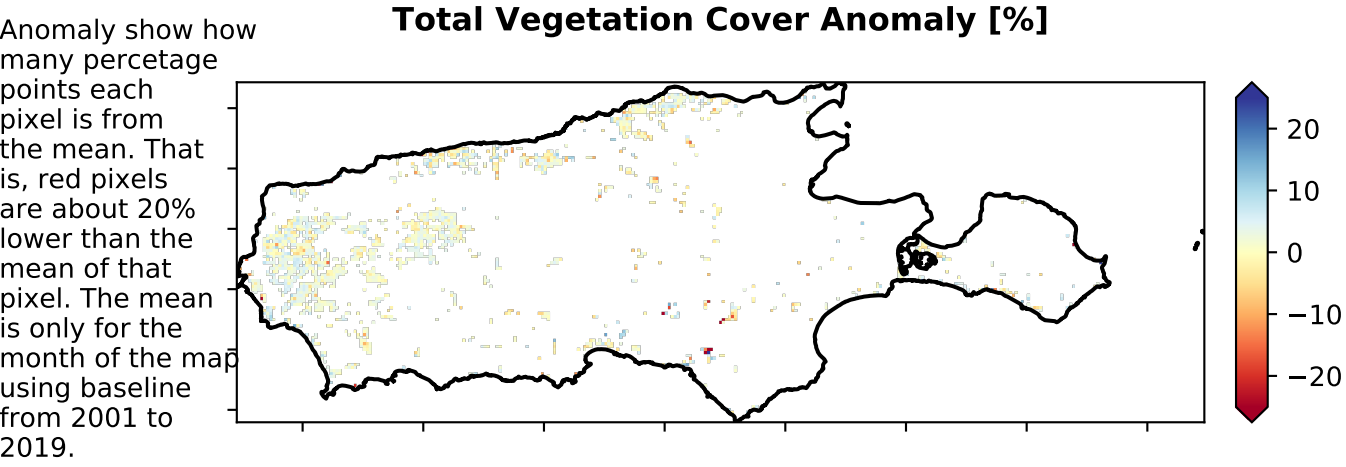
Anomaly show how many percetage points each pixel is from the mean. That is, red pixels are about 20% lower than the mean of that pixel. The mean is only for the month of the map using baseline from 2001 to 2019.

Total Vegetation Cover Anomaly [%]

20
10
0
−10
−20